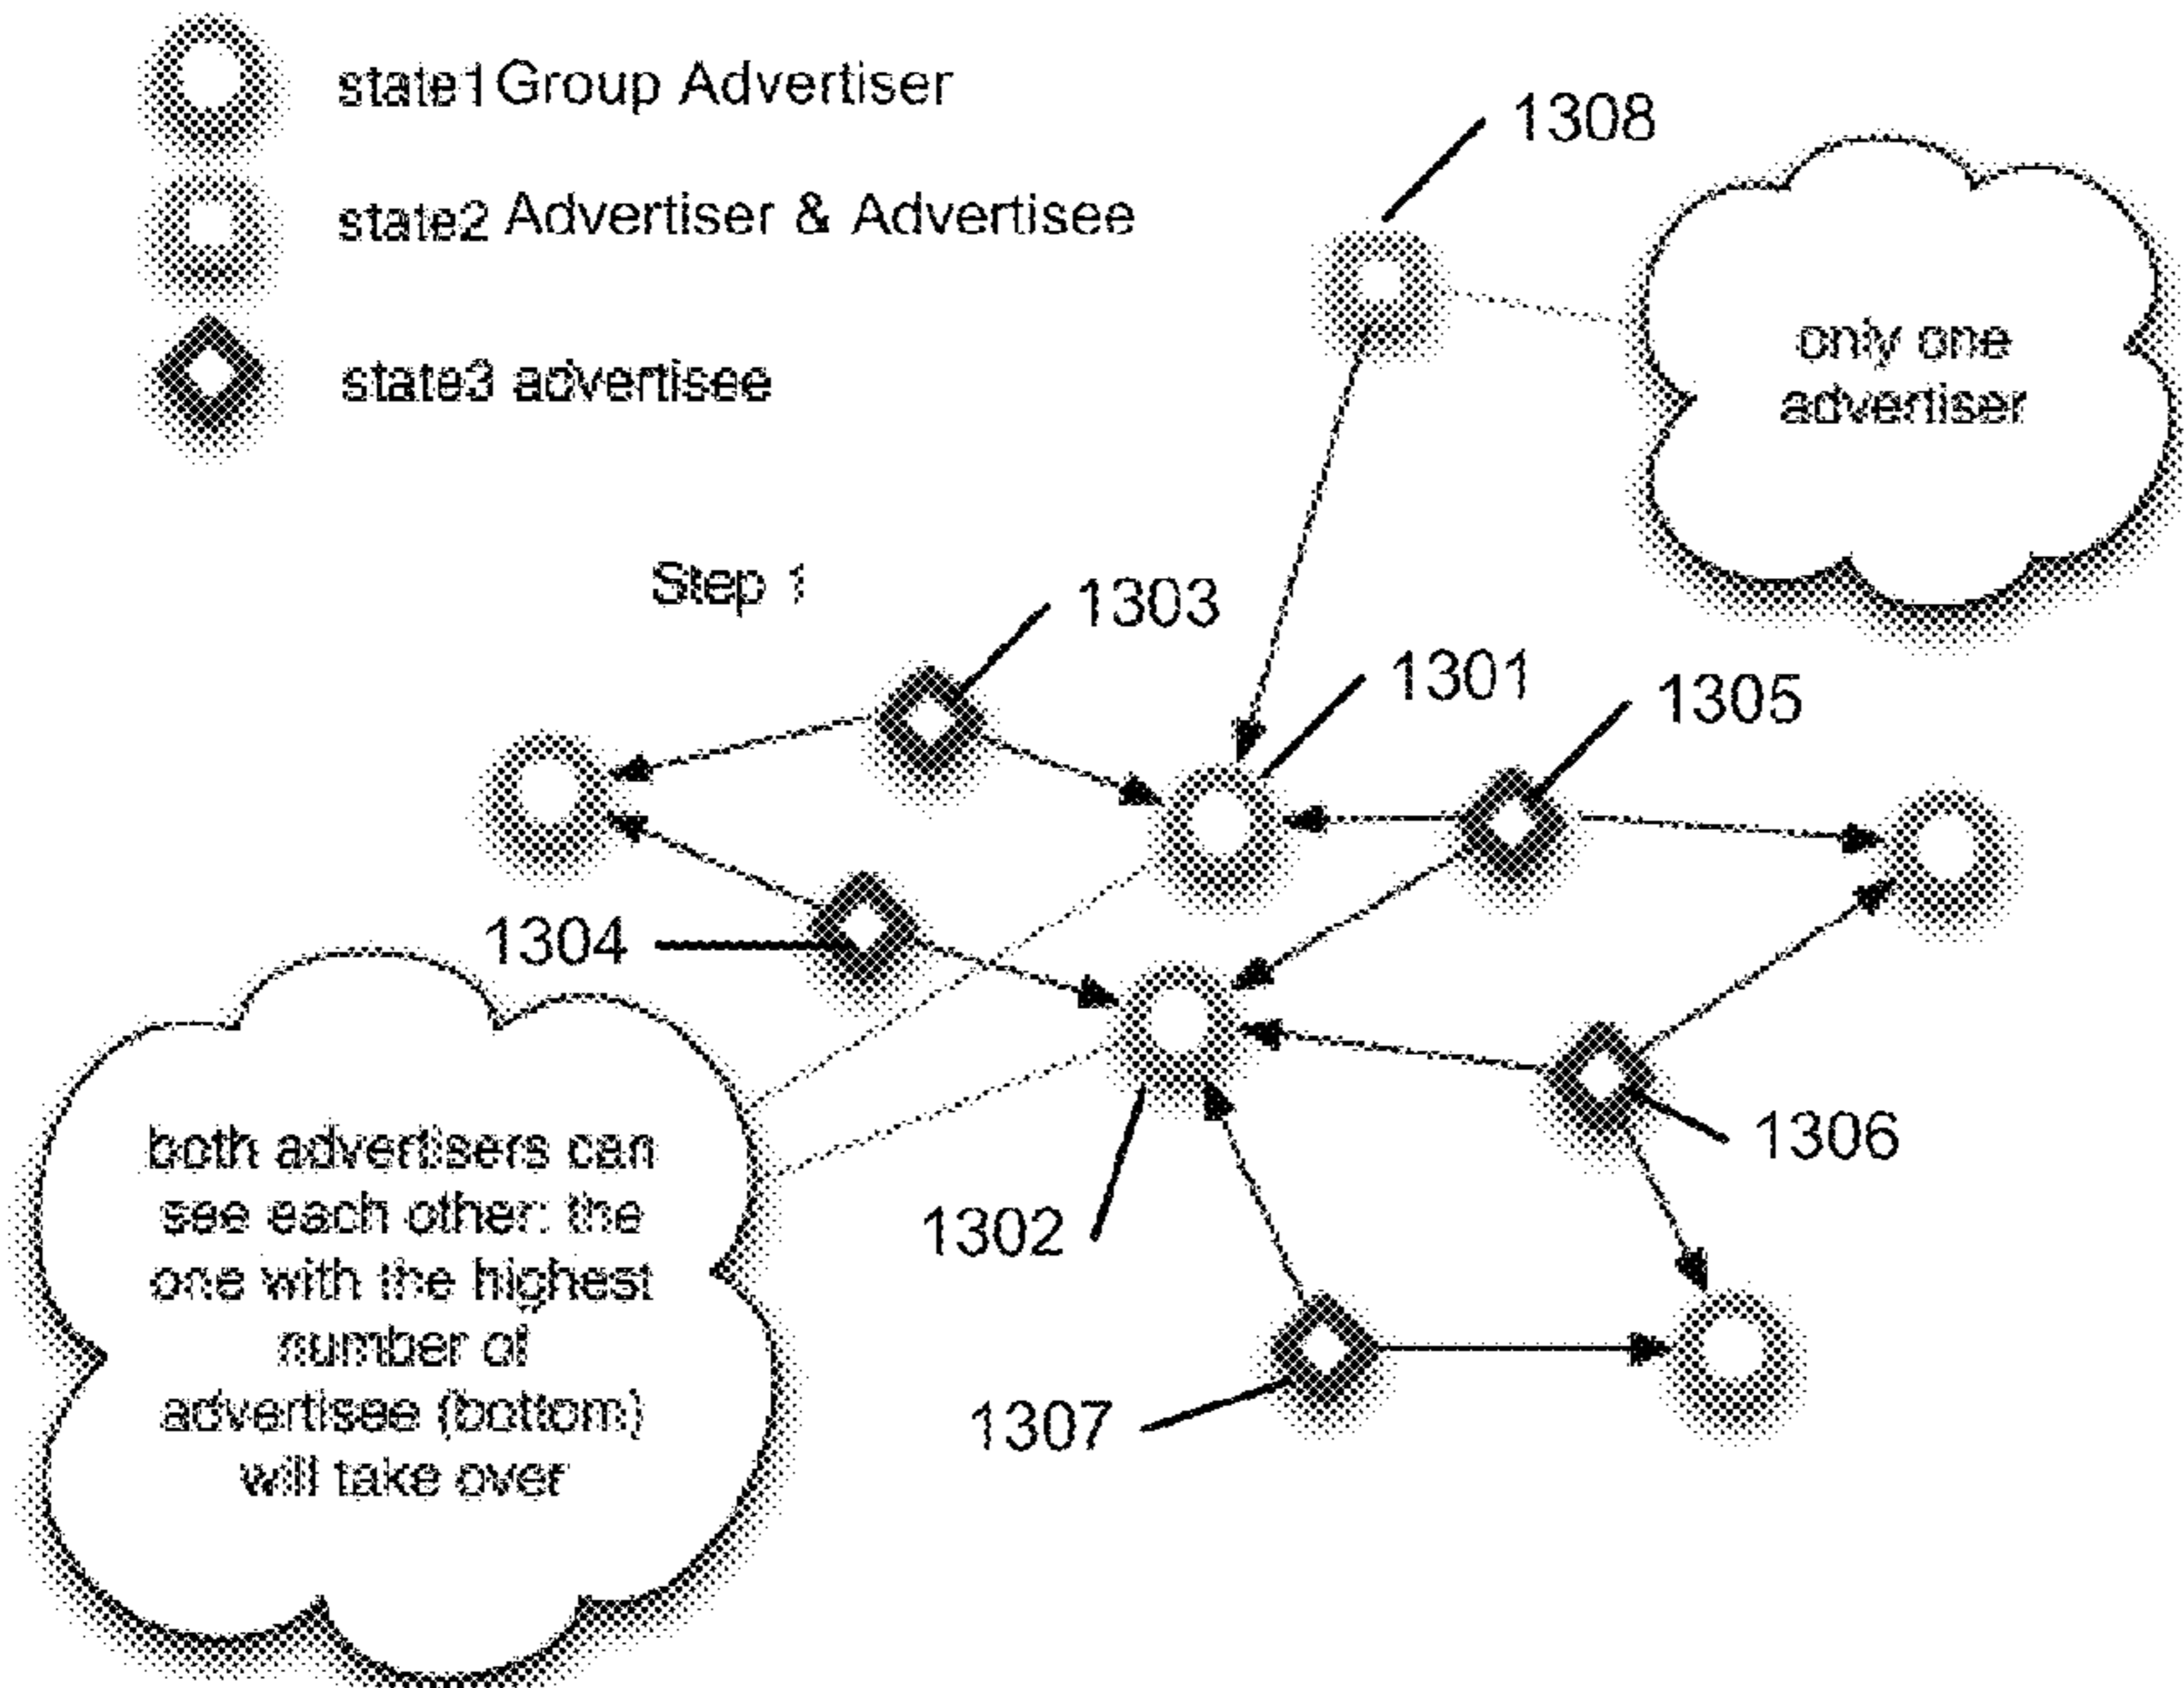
state1Group Advertiser

state2 Advertiser & Advertisee

state3 advertisee

1308

only one advertiser

Step 1

1303

1301

1305

1304

1306

both advertisers can see each other: the one with the highest number of advertisee (bottom) will take over

1302

1307